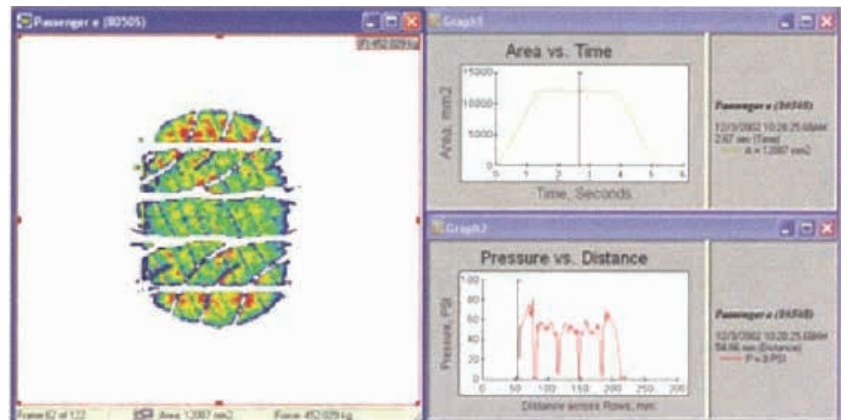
Passenger e (80505)

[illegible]

Frame 62 of 122

Area 12087 mm2

Force 452.029 kg

Graph1

Area vs. Time

15000

10000

5000

0

Area, mm2

0 1 2 3 4 5 6

Time, Seconds

Passenger e (80505)

12/3/2002 10:28:25.68AM

2.67 sec (Time)

A = 12087 mm2

Graph2

Pressure vs. Distance

100

80

60

40

20

0

Pressure, PSI

0 50 100 150 200 250 300

Distance across Rows, mm

Passenger e (80505)

12/3/2002 10:28:25.68AM

54.86 mm (Distance)

P = 3 PSI